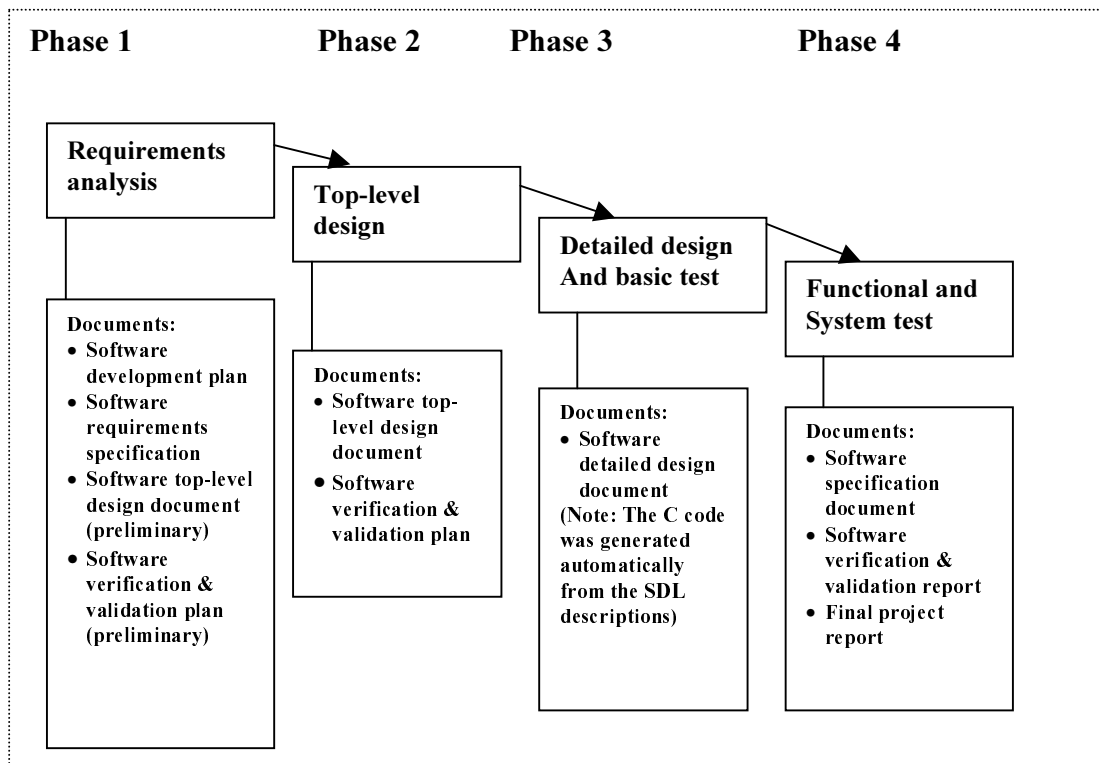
Phase 1

Phase 2

Phase 3

Phase 4

Requirements analysis

Top-level design

Detailed design And basic test

Functional and System test

Documents:
• Software development plan
• Software requirements specification
• Software top-level design document (preliminary)
• Software verification & validation plan (preliminary)

Documents:
• Software top-level design document
• Software verification & validation plan

Documents:
• Software detailed design document
(Note: The C code was generated automatically from the SDL descriptions)

Documents:
• Software specification document
• Software verification & validation report
• Final project report